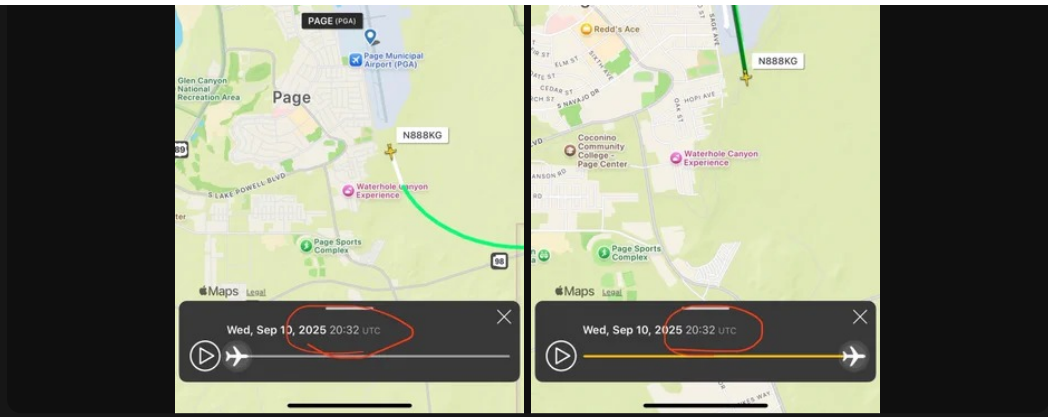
PAGE (PGA)
Page Municipal Airport (PGA)
Glen Canyon National Recreation Area
Page
89
N888KG
S LAKE POWELL BLVD
Waterhole Canyon Experience
Page Sports Complex
98
Maps Legal
Wed, Sep 10, 2025 20:32 UTC

Redd's Ace
ELM ST
S NAVAJO DR
CEDAR ST
HOPI AVE
OAK ST
SAGE AVE
N888KG
Coconino Community College - Page Center
Waterhole Canyon Experience
Page Sports Complex
Maps Legal
Wed, Sep 10, 2025 20:32 UTC